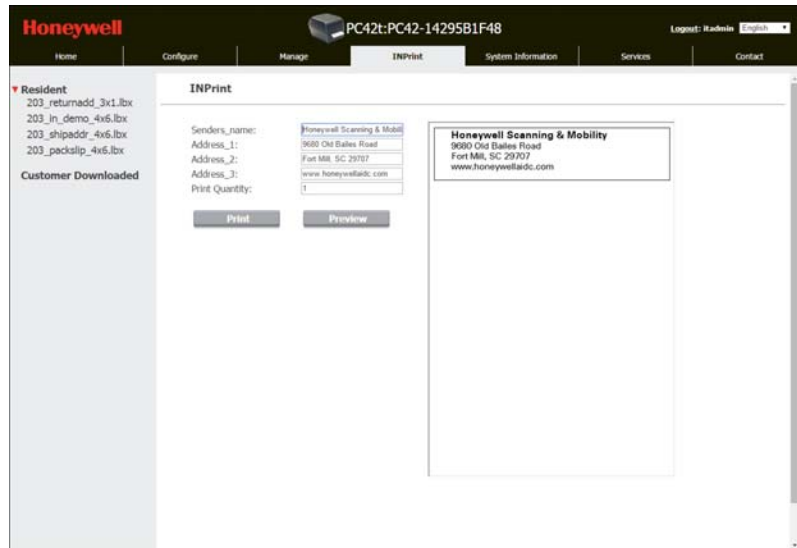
Honeywell

PC42t:PC42-14295B1F48

Logout: itadmin English

Home | Configure | Manage | INPrint | System Information | Services | Contact

▾ Resident
203_returnadd_3x1.lbx
203_in_demo_4x6.lbx
203_shipaddr_4x6.lbx
203_packslip_4x6.lbx

Customer Downloaded

INPrint

Senders_name: Honeywell Scanning & Mobili
Address_1: 9680 Old Bailes Road
Address_2: Fort Mill, SC 29707
Address_3: www.honeywellaidc.com
Print Quantity: 1

Print
Preview

Honeywell Scanning & Mobility
9680 Old Bailes Road
Fort Mill, SC 29707
www.honeywellaidc.com